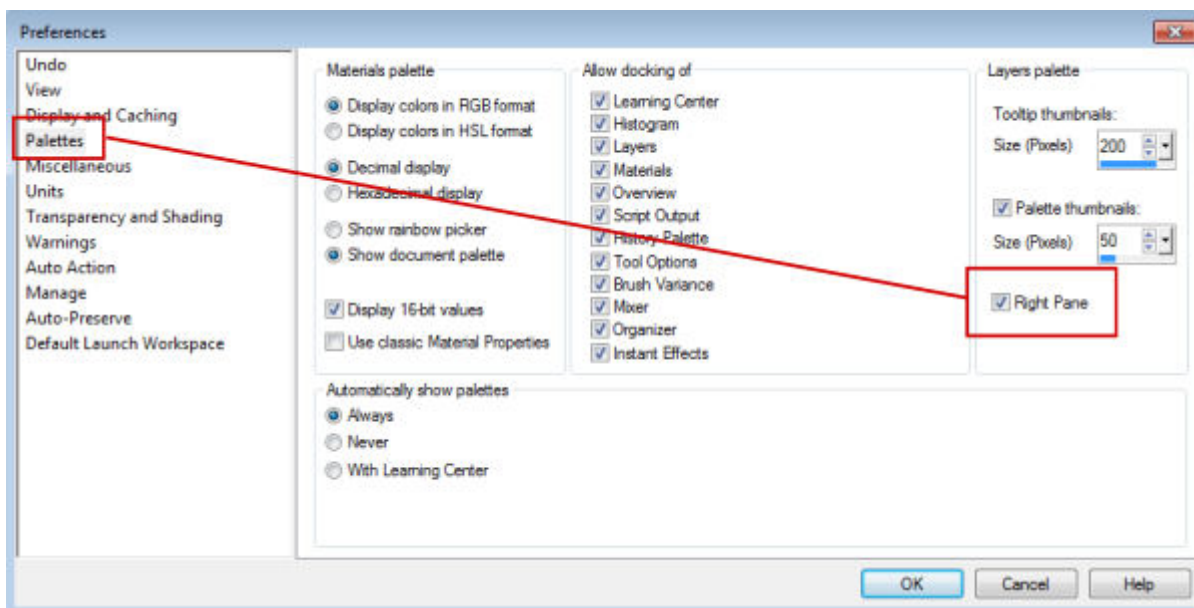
Preferences

Undo
View
Display and Caching
Palettes
Miscellaneous
Units
Transparency and Shading
Warnings
Auto Action
Manage
Auto-Preserve
Default Launch Workspace

Materials palette
Display colors in RGB format
Display colors in HSL format
Decimal display
Hexadecimal display
Show rainbow picker
Show document palette
Display 16-bit values
Use classic Material Properties

Allow docking of
Learning Center
Histogram
Layers
Materials
Overview
Script Output
History Palette
Tool Options
Brush Variance
Mixer
Organizer
Instant Effects

Layers palette
Tooltip thumbnails:
Size (Pixels) 200
Palette thumbnails:
Size (Pixels) 50
Right Pane

Automatically show palettes
Always
Never
With Learning Center

OK
Cancel
Help